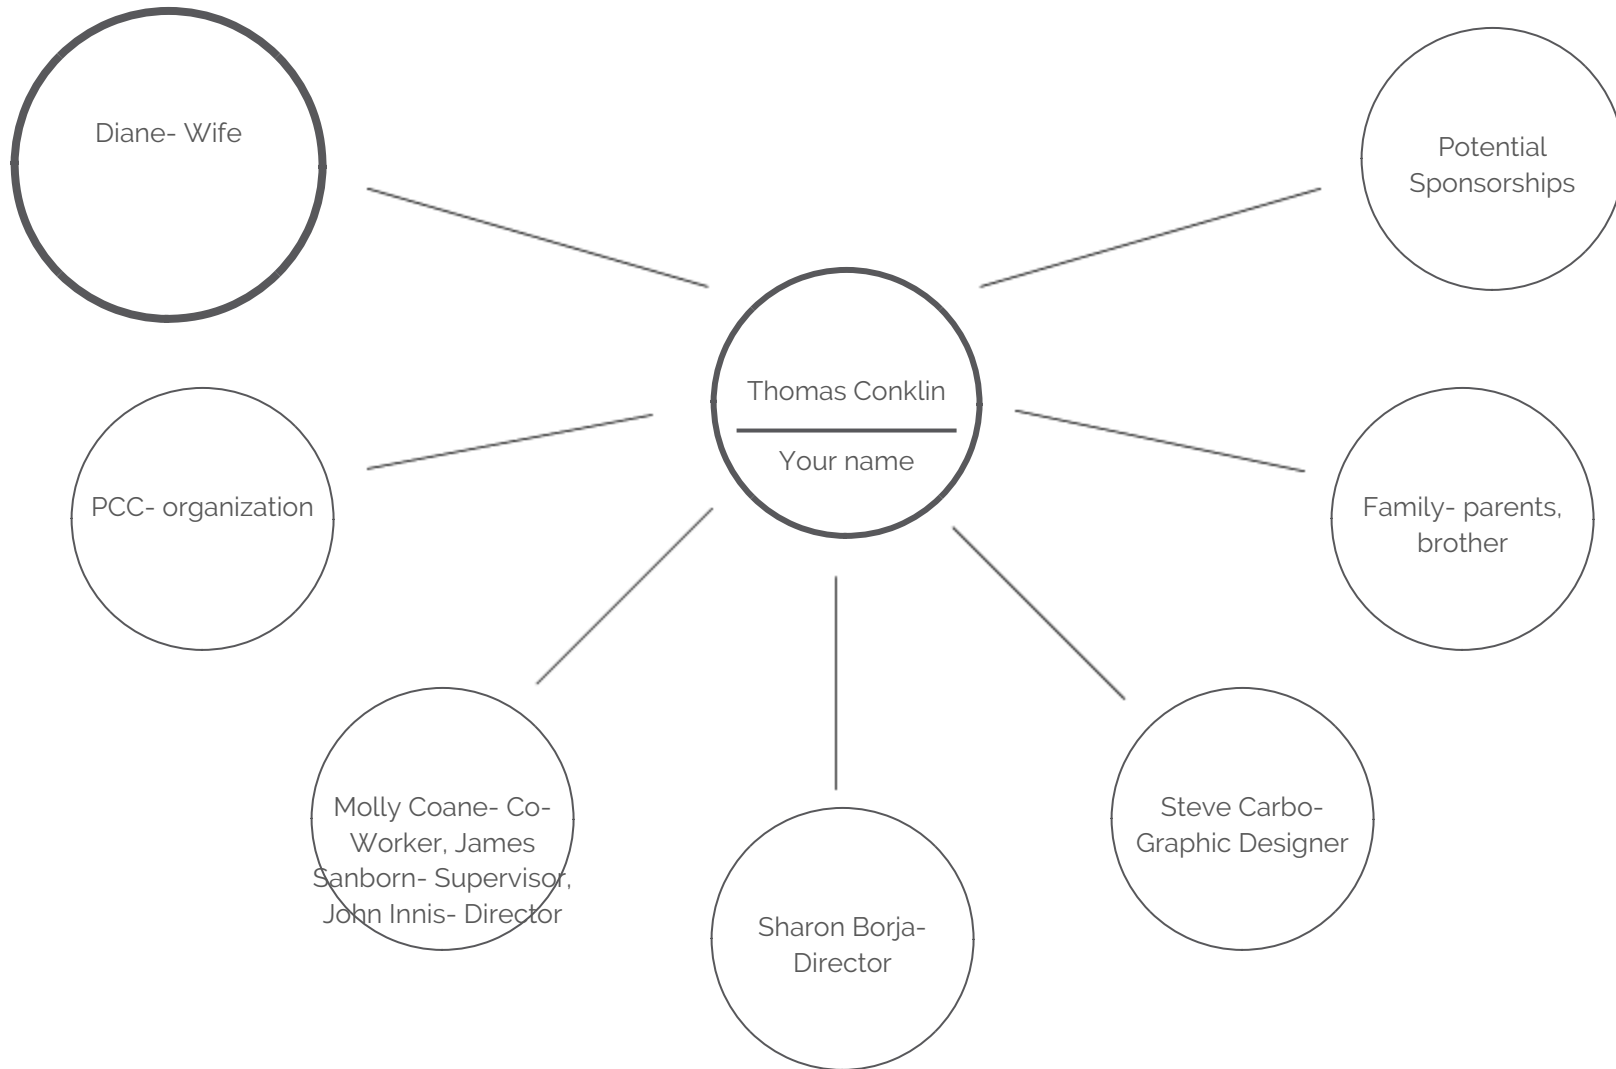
Diane- Wife

Potential Sponsorships

Thomas Conklin

Your name

PCC- organization

Family- parents, brother

Molly Coane- Co-Worker, James Sanborn- Supervisor, John Innis- Director

Sharon Borja- Director

Steve Carbo- Graphic Designer